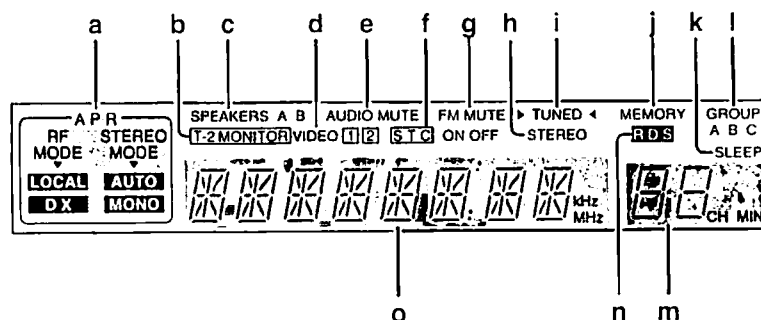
a b c d e f g h i j k l

APR
RF MODE
STEREO MODE
LOCAL AUTO
DX MONO

SPEAKERS A B
T-2 MONITOR VIDEO 1 2
AUDIO MUTE
STC
FM MUTE
ON OFF
STEREO
▶ TUNED ◀
MEMORY
RDS
GROUP
A B C
SLEEP
kHz
MHz
CH MIN

o n m